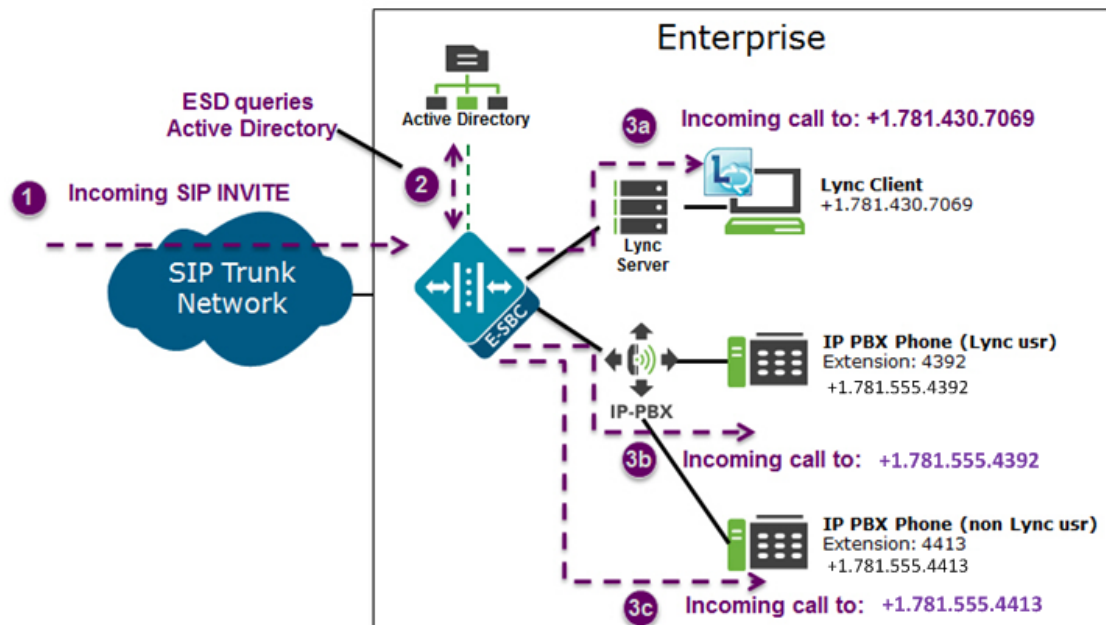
Enterprise

ESD queries Active Directory

Active Directory

3a Incoming call to: +1.781.430.7069

1 Incoming SIP INVITE

2

Lync Client
+1.781.430.7069

SIP Trunk Network

Lync Server

E-SBC

IP PBX Phone (Lync usr)
Extension: 4392
+1.781.555.4392

IP-PBX

3b Incoming call to: +1.781.555.4392

IP PBX Phone (non Lync usr)
Extension: 4413
+1.781.555.4413

3c Incoming call to: +1.781.555.4413